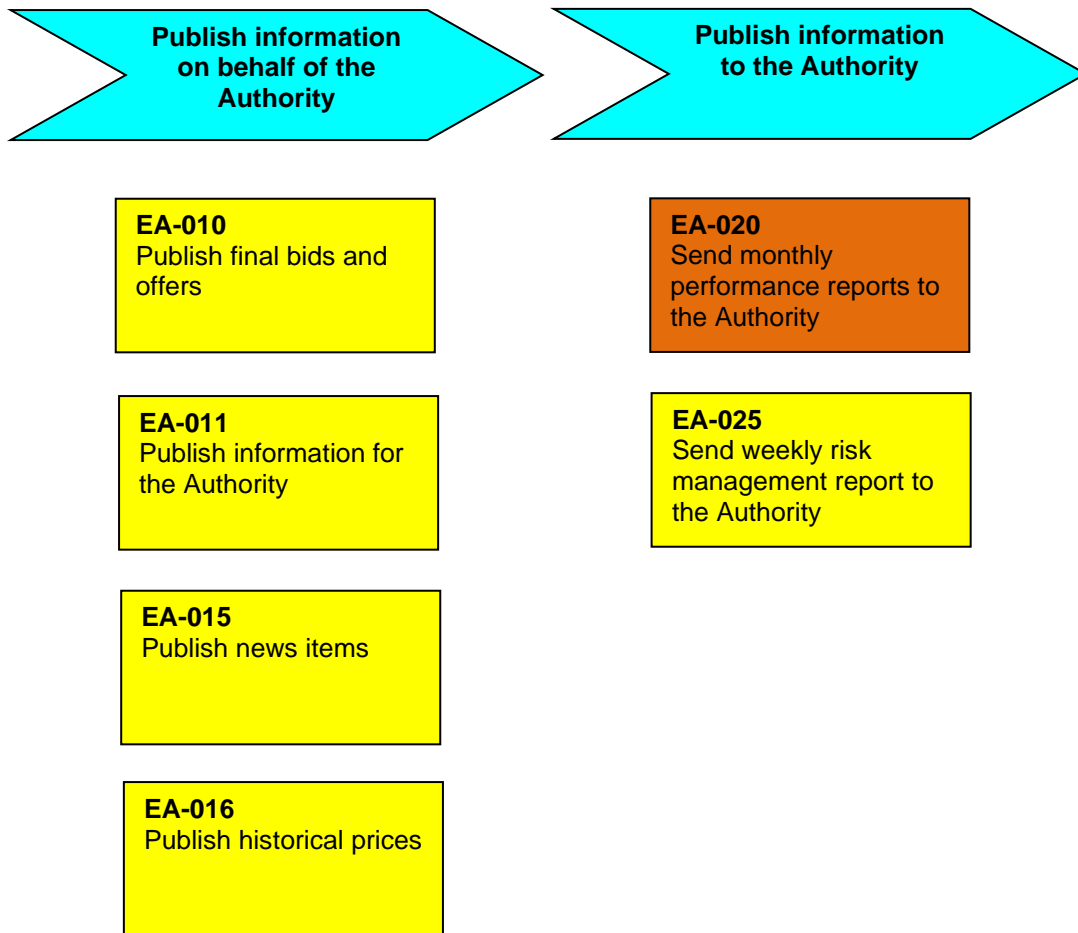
Publish information on behalf of the Authority

EA-010
Publish final bids and offers

EA-011
Publish information for the Authority

EA-015
Publish news items

EA-016
Publish historical prices

Publish information to the Authority

EA-020
Send monthly performance reports to the Authority

EA-025
Send weekly risk management report to the Authority